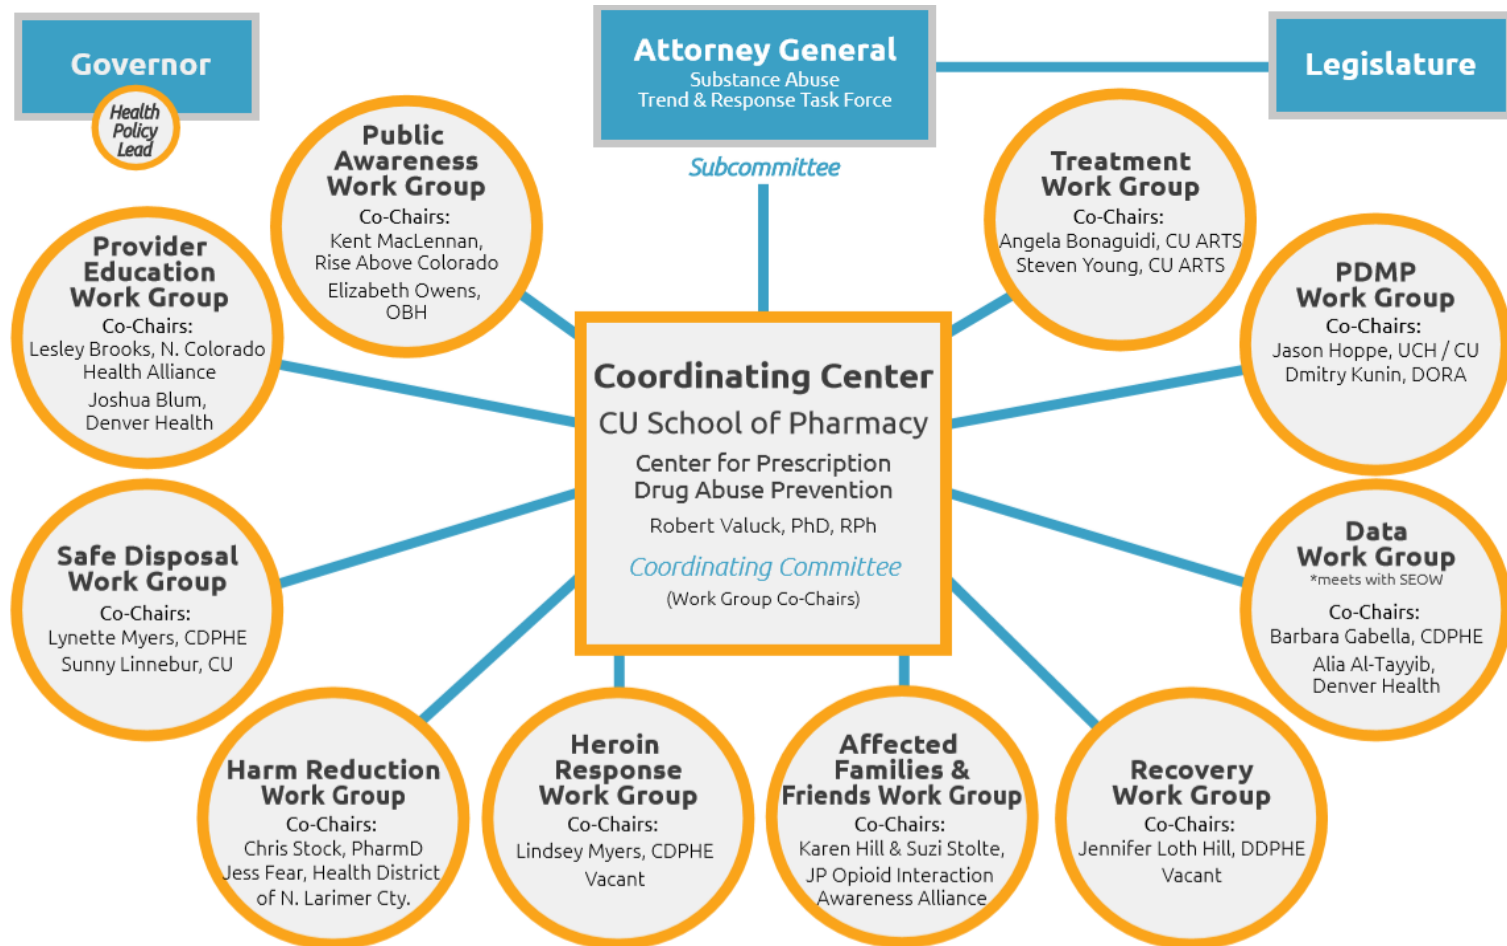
Governor

Health Policy Lead

Attorney General
Substance Abuse
Trend & Response Task Force

Legislature

Subcommittee

Public Awareness Work Group
Co-Chairs:
Kent MacLennan, Rise Above Colorado
Elizabeth Owens, OBH

Treatment Work Group
Co-Chairs:
Angela Bonaguidi, CU ARTS
Steven Young, CU ARTS

Provider Education Work Group
Co-Chairs:
Lesley Brooks, N. Colorado Health Alliance
Joshua Blum, Denver Health

PDMP Work Group
Co-Chairs:
Jason Hoppe, UCH / CU
Dmitry Kunin, DORA

Coordinating Center
CU School of Pharmacy
Center for Prescription Drug Abuse Prevention
Robert Valuck, PhD, RPh
Coordinating Committee
(Work Group Co-Chairs)

Safe Disposal Work Group
Co-Chairs:
Lynette Myers, CDPHE
Sunny Linnebur, CU

Data Work Group
*meets with SEOW
Co-Chairs:
Barbara Gabella, CDPHE
Alia Al-Tayyib, Denver Health

Harm Reduction Work Group
Co-Chairs:
Chris Stock, PharmD
Jess Fear, Health District of N. Larimer Cty.

Heroin Response Work Group
Co-Chairs:
Lindsey Myers, CDPHE
Vacant

Affected Families & Friends Work Group
Co-Chairs:
Karen Hill & Suzi Stolte, JP Opioid Interaction Awareness Alliance

Recovery Work Group
Co-Chairs:
Jennifer Loth Hill, DDPHE
Vacant